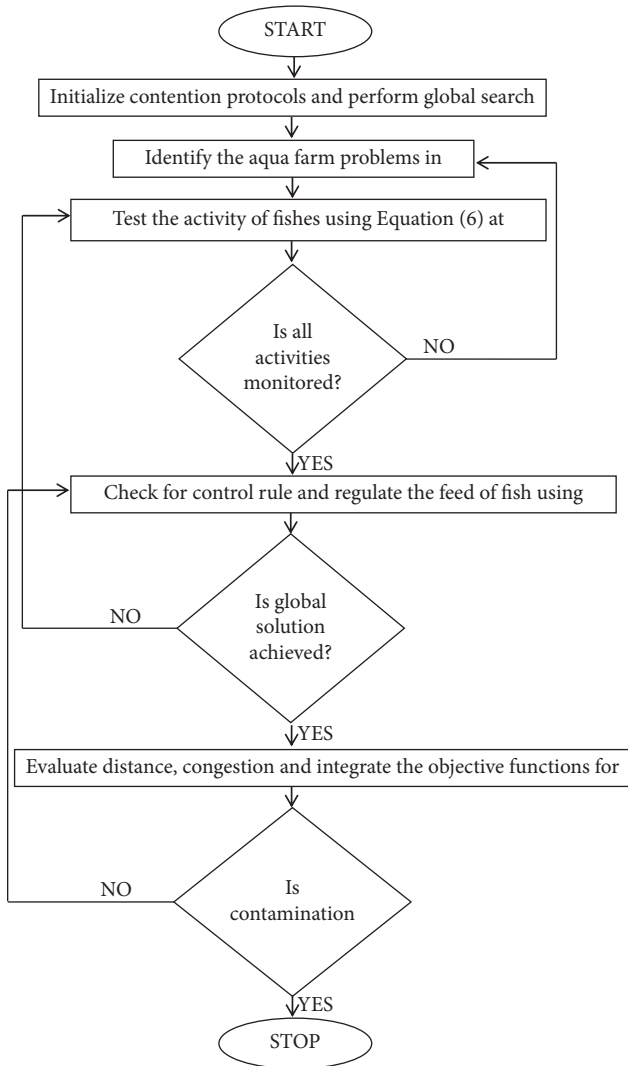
START

Initialize contention protocols and perform global search

Identify the aqua farm problems in

Test the activity of fishes using Equation (6) at

Is all activities monitored?

NO

YES

Check for control rule and regulate the feed of fish using

Is global solution achieved?

NO

YES

Evaluate distance, congestion and integrate the objective functions for

Is contamination

NO

YES

STOP